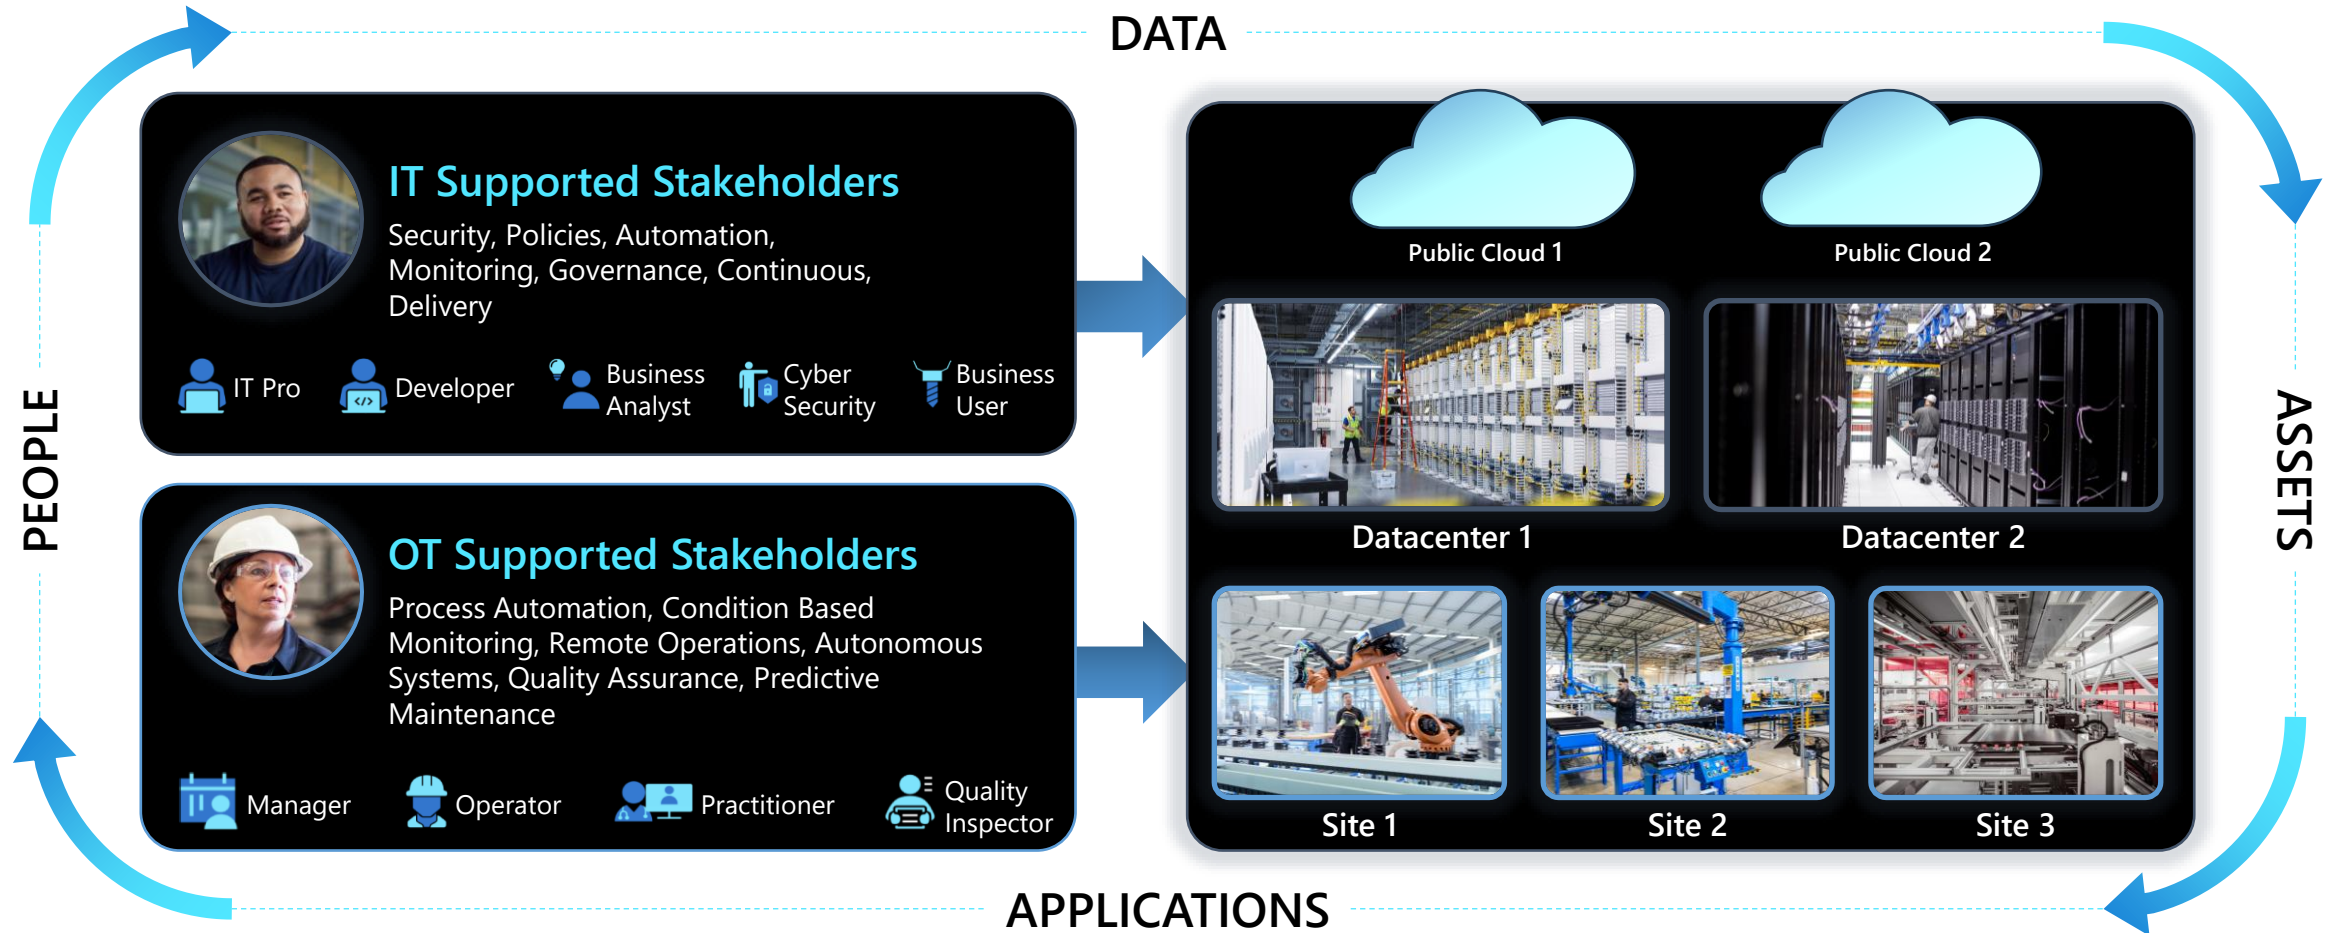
DATA

PEOPLE

IT Supported Stakeholders

Security, Policies, Automation, Monitoring, Governance, Continuous, Delivery

IT Pro
Developer
Business Analyst
Cyber Security
Business User

OT Supported Stakeholders

Process Automation, Condition Based Monitoring, Remote Operations, Autonomous Systems, Quality Assurance, Predictive Maintenance

Manager
Operator
Practitioner
Quality Inspector

Public Cloud 1
Public Cloud 2
Datacenter 1
Datacenter 2
Site 1
Site 2
Site 3

ASSETS

APPLICATIONS